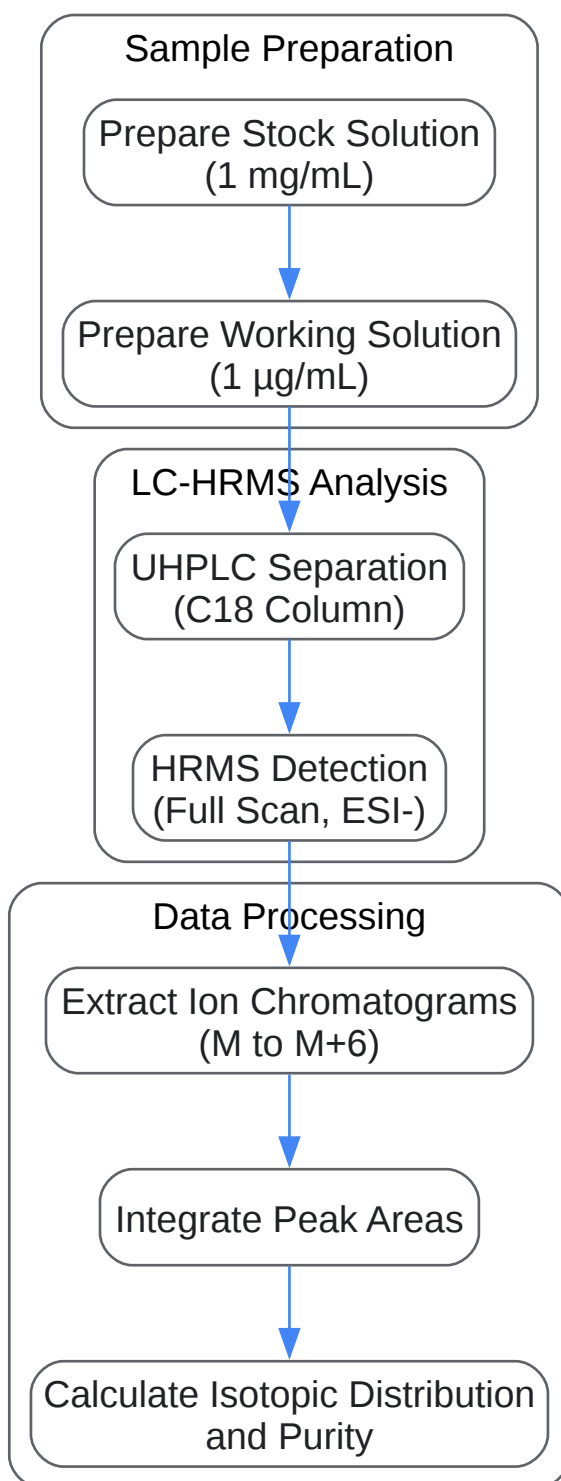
Sample Preparation

Prepare Stock Solution (1 mg/mL)

Prepare Working Solution (1 µg/mL)

LC-HRMS Analysis

UHPLC Separation (C18 Column)

HRMS Detection (Full Scan, ESI-)

Data Processing

Extract Ion Chromatograms (M to M+6)

Integrate Peak Areas

Calculate Isotopic Distribution and Purity